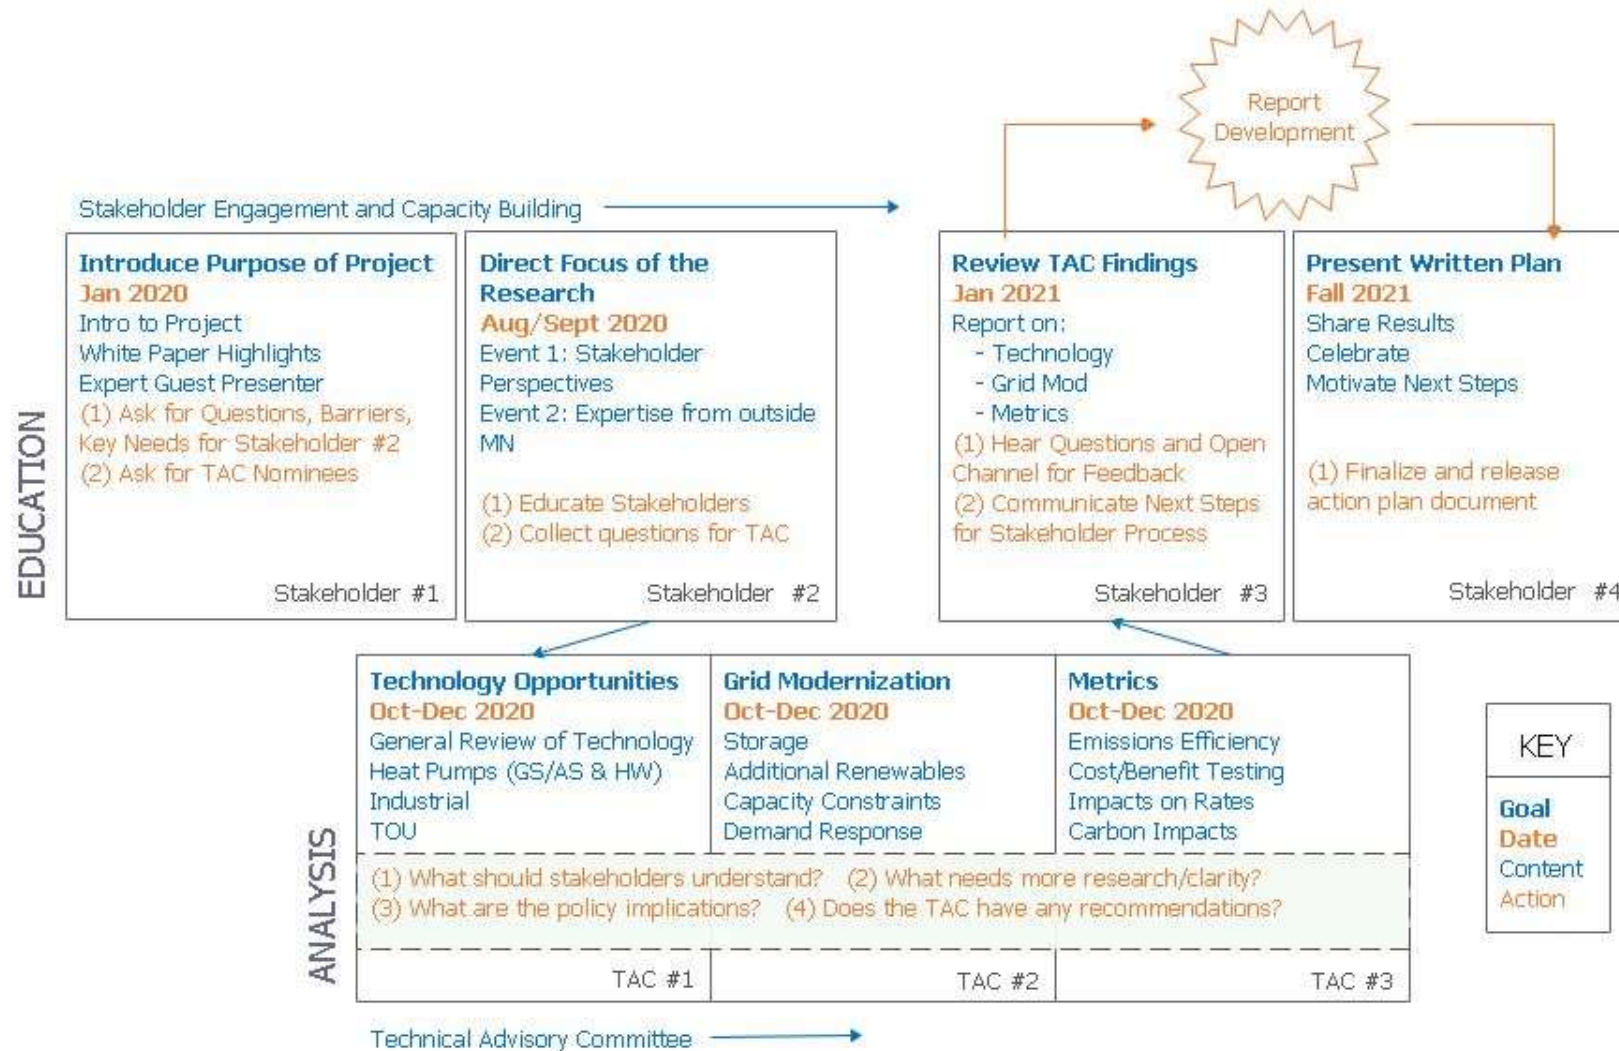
Report Development

Stakeholder Engagement and Capacity Building

EDUCATION

Introduce Purpose of Project
Jan 2020
Intro to Project
White Paper Highlights
Expert Guest Presenter
(1) Ask for Questions, Barriers, Key Needs for Stakeholder #2
(2) Ask for TAC Nominees
Stakeholder #1

Direct Focus of the Research
Aug/Sept 2020
Event 1: Stakeholder Perspectives
Event 2: Expertise from outside MN
(1) Educate Stakeholders
(2) Collect questions for TAC
Stakeholder #2

Review TAC Findings
Jan 2021
Report on:
- Technology
- Grid Mod
- Metrics
(1) Hear Questions and Open Channel for Feedback
(2) Communicate Next Steps for Stakeholder Process
Stakeholder #3

Present Written Plan
Fall 2021
Share Results
Celebrate
Motivate Next Steps
(1) Finalize and release action plan document
Stakeholder #4

ANALYSIS

Technology Opportunities
Oct-Dec 2020
General Review of Technology
Heat Pumps (GS/AS & HW)
Industrial
TOU

Grid Modernization
Oct-Dec 2020
Storage
Additional Renewables
Capacity Constraints
Demand Response

Metrics
Oct-Dec 2020
Emissions Efficiency
Cost/Benefit Testing
Impacts on Rates
Carbon Impacts

(1) What should stakeholders understand? (2) What needs more research/clarity?
(3) What are the policy implications? (4) Does the TAC have any recommendations?

TAC #1
TAC #2
TAC #3

Technical Advisory Committee

KEY
Goal
Date
Content
Action